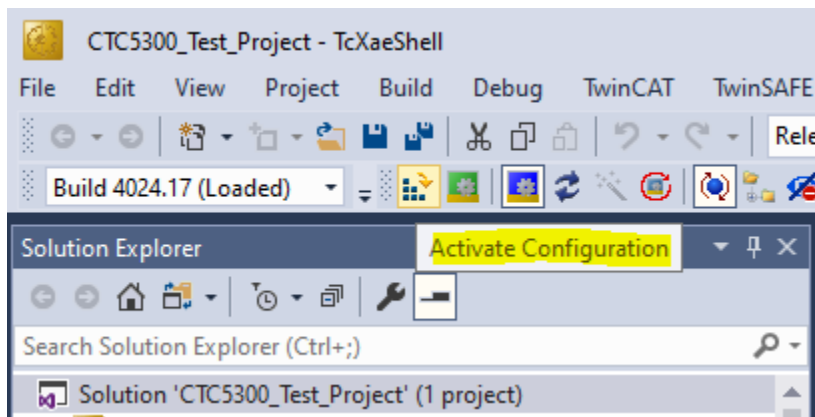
CTC5300_Test_Project - TcXaeShell

File Edit View Project Build Debug TwinCAT TwinSAFE

Rele

Build 4024.17 (Loaded)

Solution Explorer

Activate Configuration

Search Solution Explorer (Ctrl+;)

Solution 'CTC5300_Test_Project' (1 project)